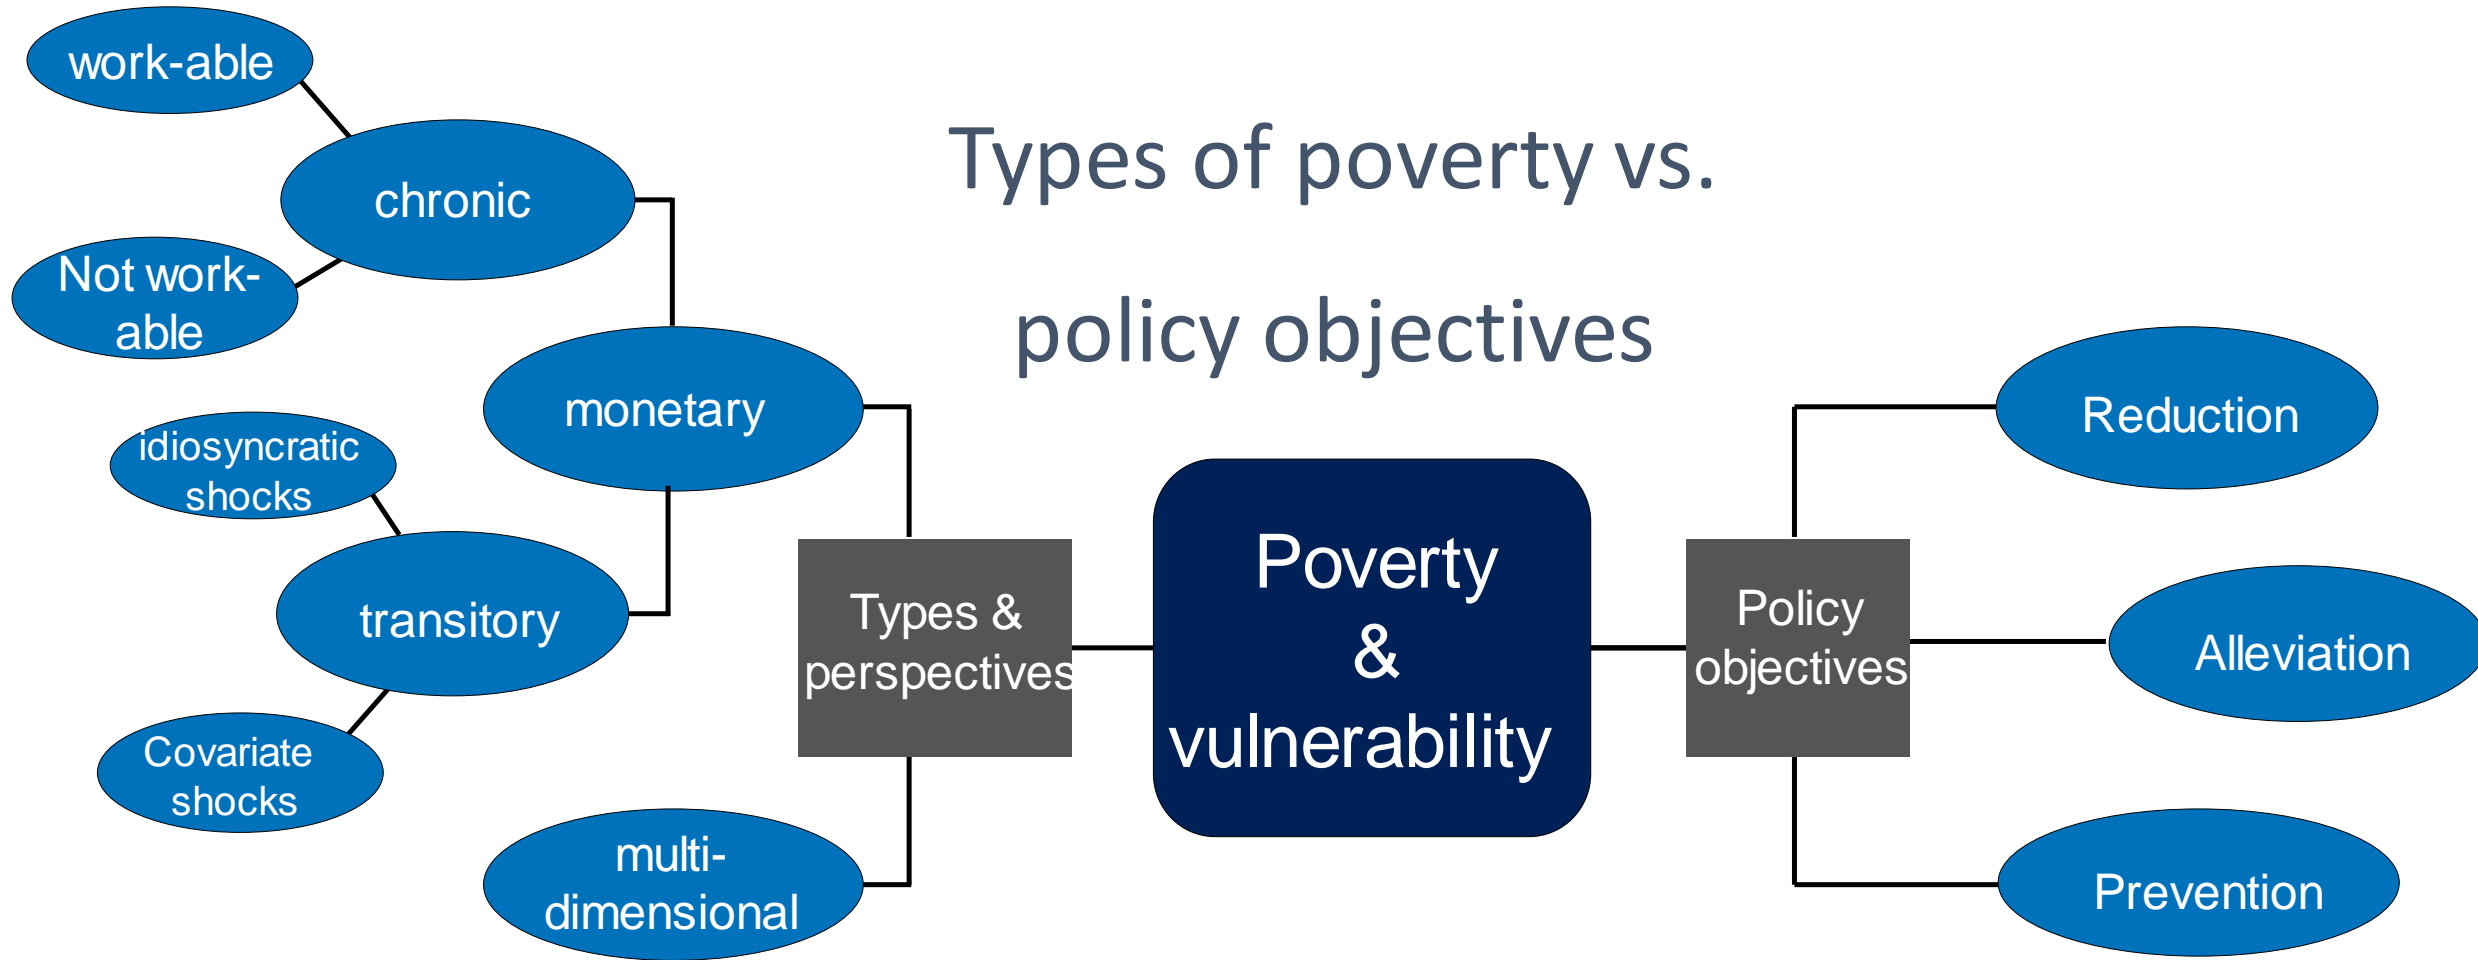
Types of poverty vs. policy objectives

work-able

chronic

Not work-able

monetary

idiosyncratic shocks

transitory

Covariate shocks

multi-dimensional

Types & perspectives

Poverty & vulnerability

Policy objectives

Reduction

Alleviation

Prevention